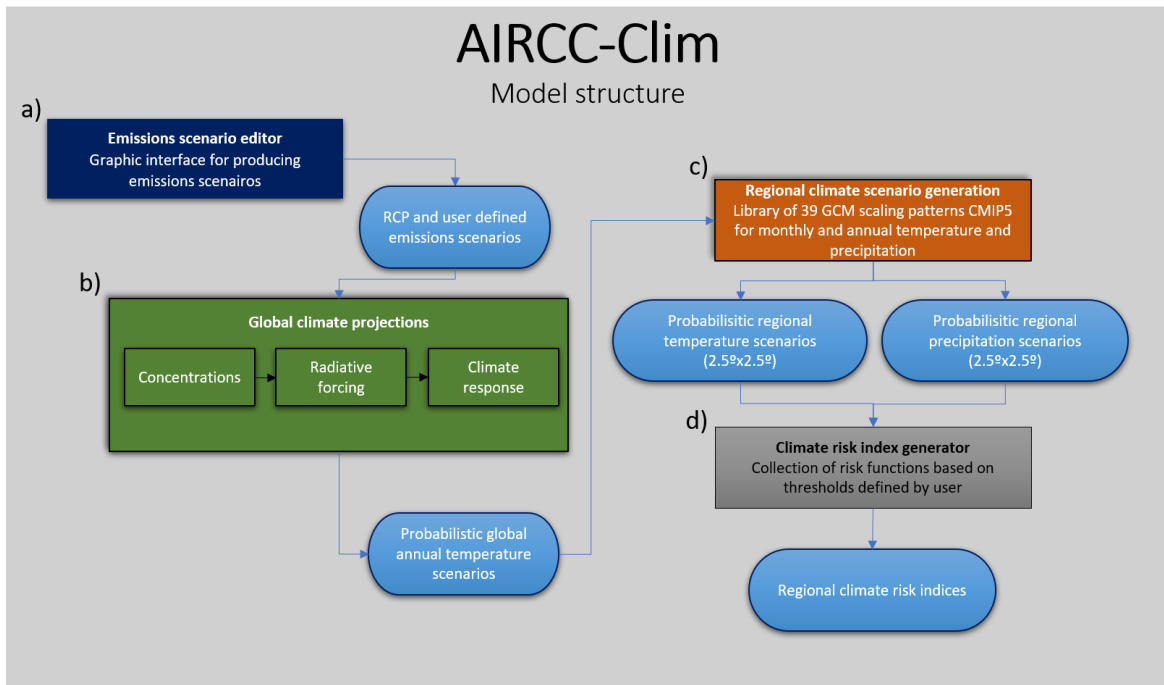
AIRCC-Clim

Model structure

a)

Emissions scenario editor
Graphic interface for producing emissions scenairos

RCP and user defined emissions scenarios

b)

Global climate projections

Concentrations

Radiative forcing

Climate response

Probabilistic global annual temperature scenarios

c)

Regional climate scenario generation
Library of 39 GCM scaling patterns CMIP5 for monthly and annual temperature and precipitation

Probabilisitic regional temperature scenarios (2.5ºx2.5º)

Probabilisitic regional precipitation scenarios (2.5ºx2.5º)

d)

Climate risk index generator
Collection of risk functions based on thresholds defined by user

Regional climate risk indices